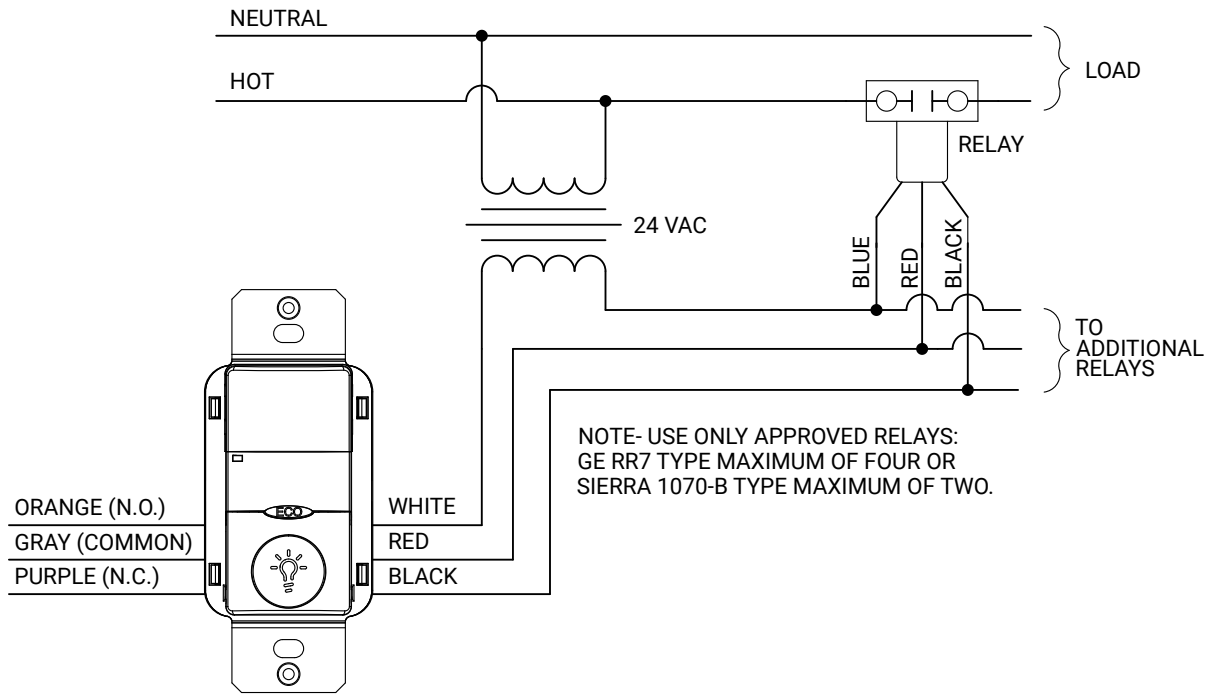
NEUTRAL

HOT

LOAD

RELAY

24 VAC

BLUE

RED

BLACK

TO ADDITIONAL RELAYS

NOTE- USE ONLY APPROVED RELAYS:
GE RR7 TYPE MAXIMUM OF FOUR OR
SIERRA 1070-B TYPE MAXIMUM OF TWO.

ECO

ORANGE (N.O.)

GRAY (COMMON)

PURPLE (N.C.)

WHITE

RED

BLACK